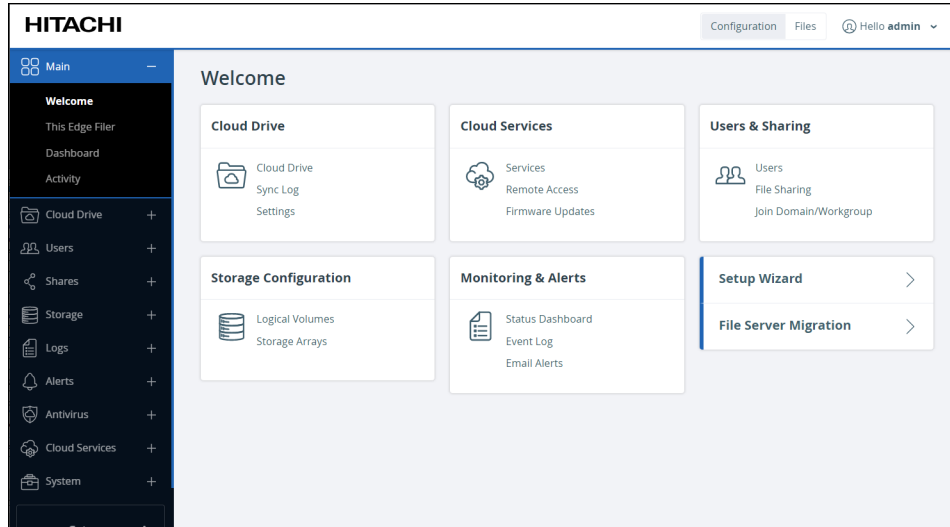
HITACHI

Configuration Files Hello **admin**

Main –

Welcome
This Edge Filer
Dashboard
Activity

Cloud Drive +
Users +
Shares +
Storage +
Logs +
Alerts +
Antivirus +
Cloud Services +
System +

Welcome

**Cloud Drive**
Cloud Drive
Sync Log
Settings

**Cloud Services**
Services
Remote Access
Firmware Updates

**Users & Sharing**
Users
File Sharing
Join Domain/Workgroup

**Storage Configuration**
Logical Volumes
Storage Arrays

**Monitoring & Alerts**
Status Dashboard
Event Log
Email Alerts

**Setup Wizard**

**File Server Migration**